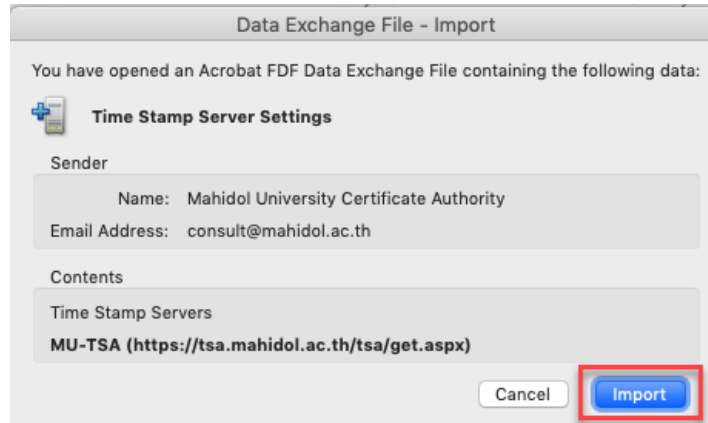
Data Exchange File - Import

You have opened an Acrobat FDF Data Exchange File containing the following data:

Time Stamp Server Settings

Sender

Name: Mahidol University Certificate Authority

Email Address: consult@mahidol.ac.th

Contents

Time Stamp Servers

MU-TSA (https://tsa.mahidol.ac.th/tsa/get.aspx)

Cancel

Import